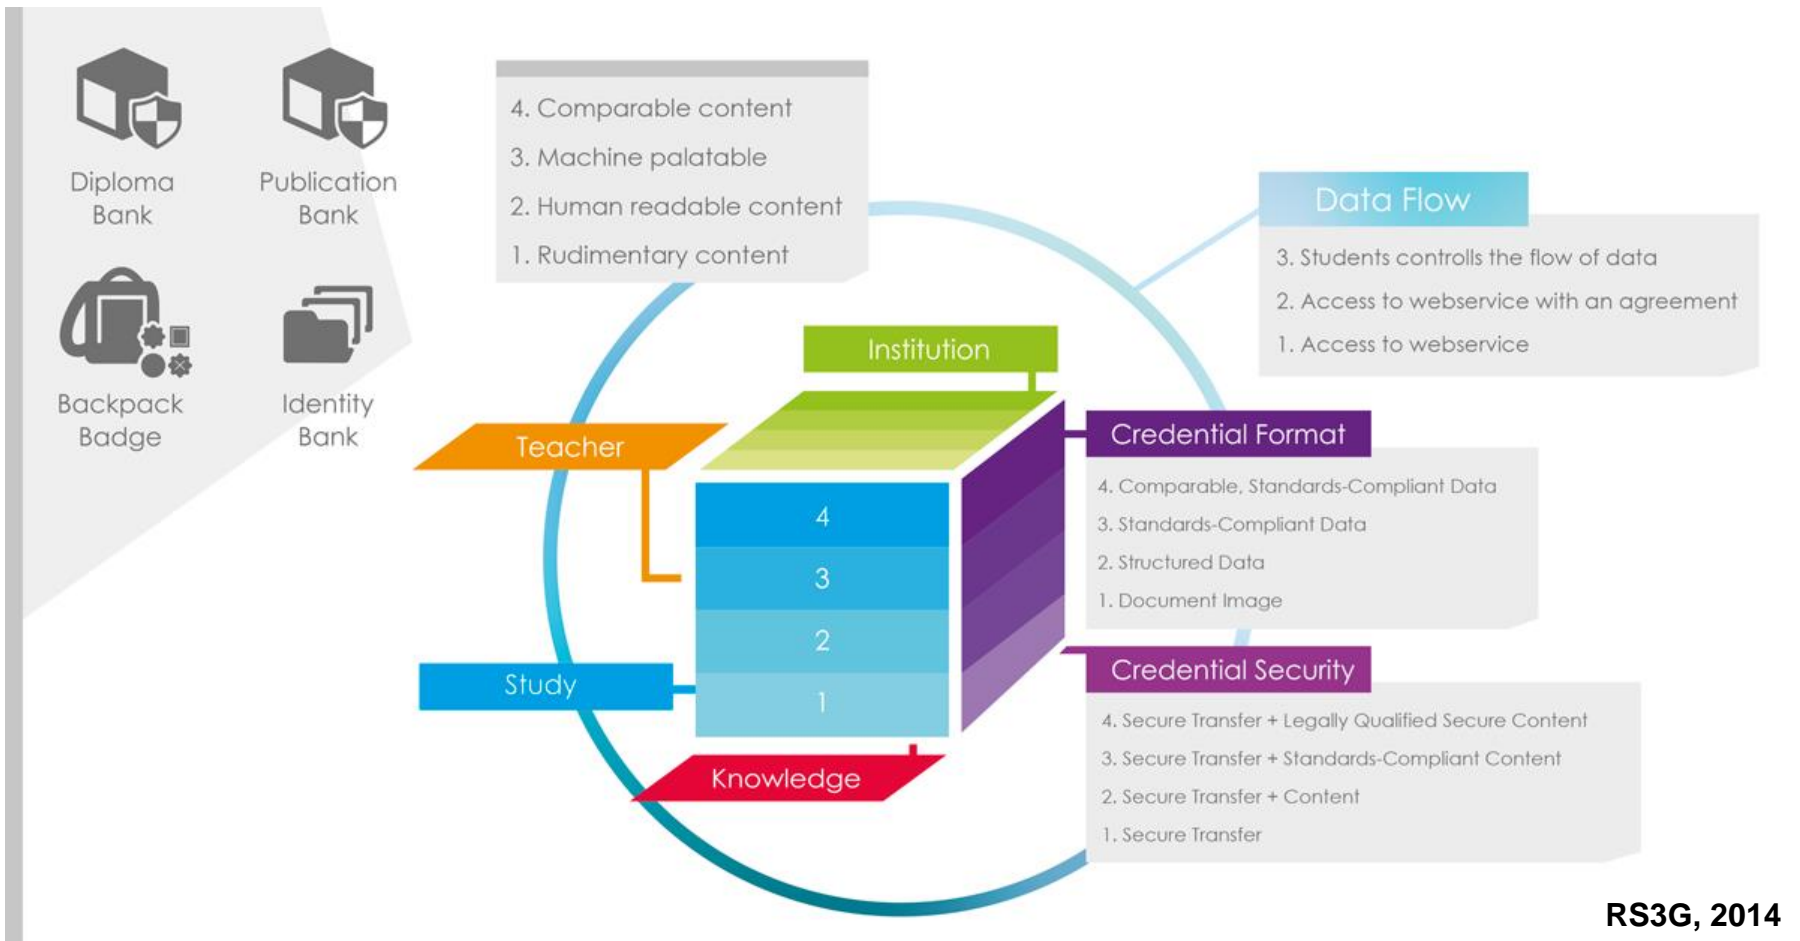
Diploma Bank

Publication Bank

Backpack Badge

Identity Bank

4. Comparable content
3. Machine palatable
2. Human readable content
1. Rudimentary content

Data Flow
3. Students controlls the flow of data
2. Access to webservice with an agreement
1. Access to webservice

Institution

Teacher

4
3
2
1

Study

Knowledge

Credential Format
4. Comparable, Standards-Compliant Data
3. Standards-Compliant Data
2. Structured Data
1. Document Image

Credential Security
4. Secure Transfer + Legally Qualified Secure Content
3. Secure Transfer + Standards-Compliant Content
2. Secure Transfer + Content
1. Secure Transfer

RS3G, 2014